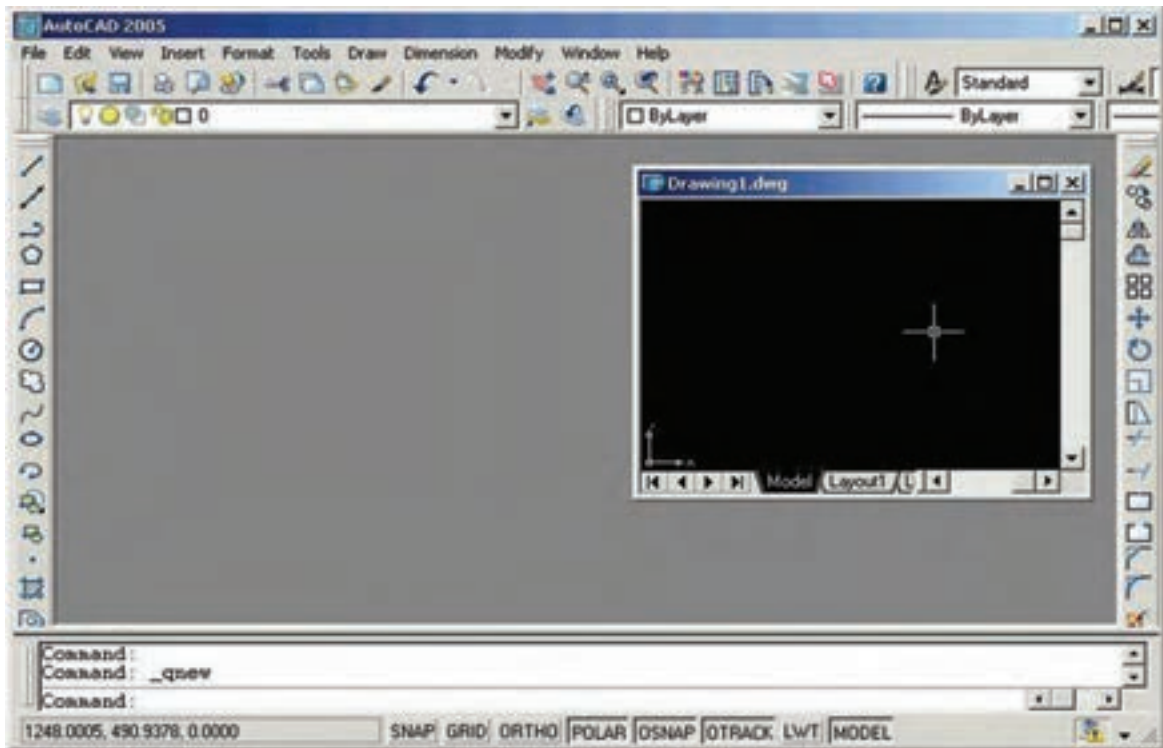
AutoCAD 2005

File Edit View Insert Format Tools Draw Dimension Modify Window Help

Standard

0

ByLayer

ByLayer

Drawing1.dwg

Model Layout1

Command:
Command: _qnew
Command:

1248.0005, 490.9378, 0.0000

SNAP GRID ORTHO POLAR OSNAP OTRACK LWT MODEL